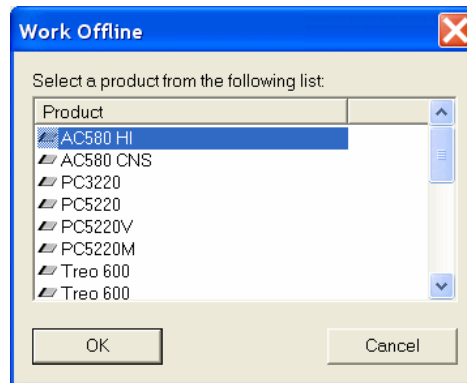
Work Offline

Select a product from the following list:

| Product | |
|---|---|
| AC580 HI | |
| AC580 CNS | |
| PC3220 | |
| PC5220 | |
| PC5220V | |
| PC5220M | |
| Treo 600 | |
| Treo 600 | |

OK

Cancel